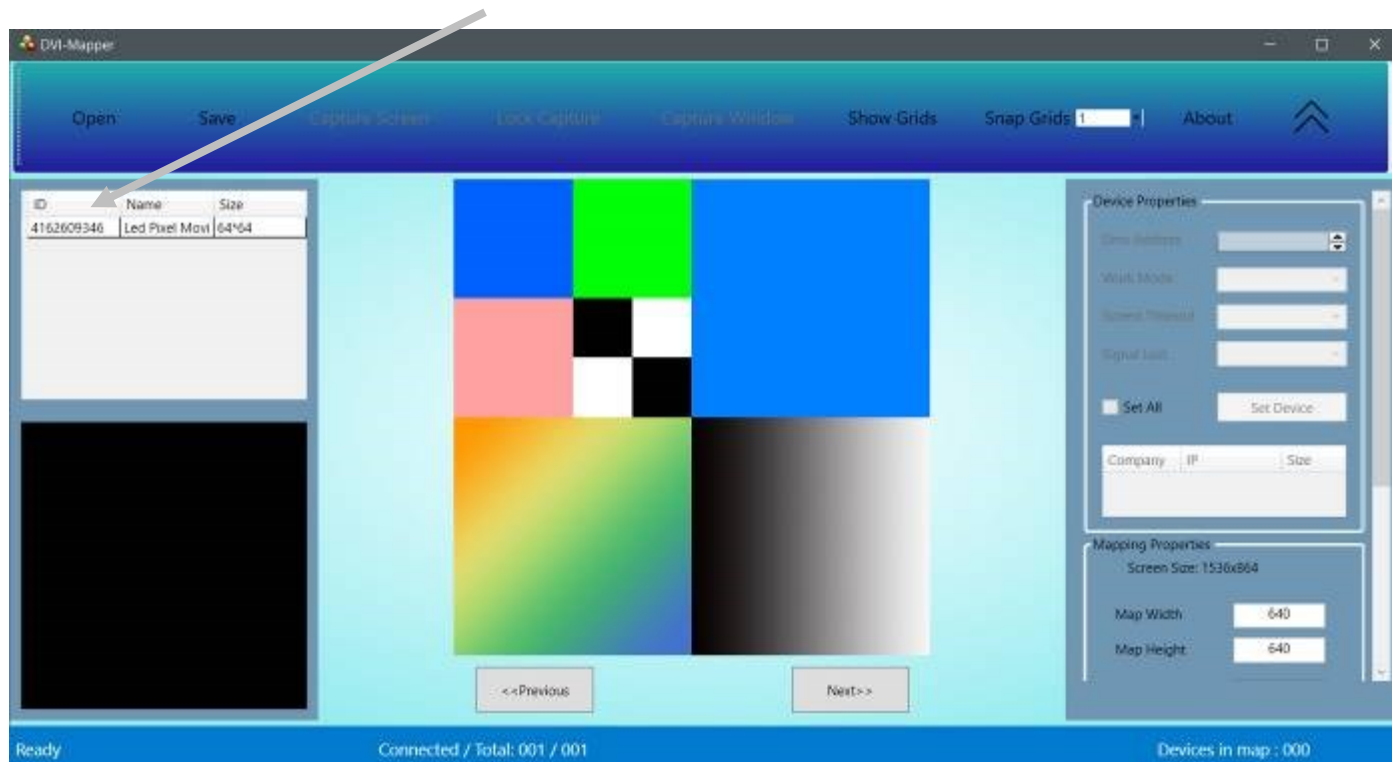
DVI-Mapper

Open Save Capture Screen Lock Capture Capture Window Show Grids Snap Grids 1 About

| ID | Name | Size |
|---|---|---|
| 4162609346 | Led Pixel Movi | 64*64 |

Device Properties

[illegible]
Work Mode
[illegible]
Signal Lost

Set All
Set Device

| Company | IP | Size |
|---|---|---|

Mapping Properties
Screen Size: 1536x864
Map Width 640
Map Height 640

<<Previous Next>>

Ready Connected / Total: 001 / 001 Devices in map : 000